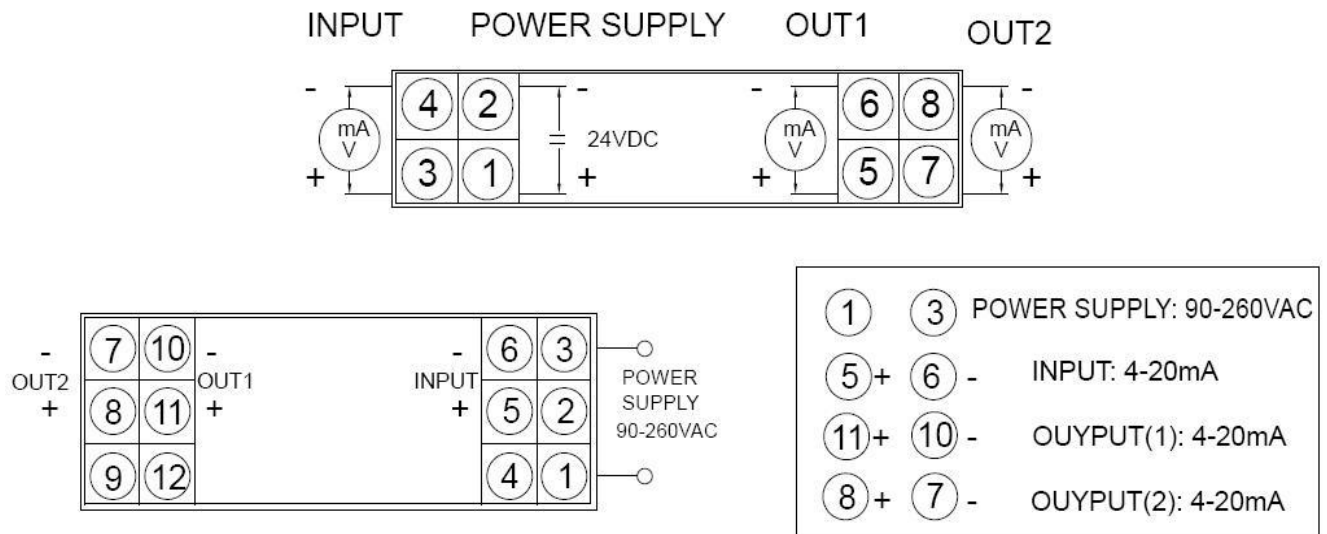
INPUT POWER SUPPLY OUT1 OUT2

- 4 2 - - 6 8 -
mA V 24VDC mA V mA V
+ 3 1 + + 5 7 +

- 7 10 - - 6 3
OUT2 OUT1 INPUT POWER SUPPLY 90-260VAC
+ 8 11 + + 5 2
9 12 4 1

| | | |
|---|---|---|
| 1 | 3 | POWER SUPPLY: 90-260VAC |
| 5 + | 6 - | INPUT: 4-20mA |
| 11 + | 10 - | OUYPUT(1): 4-20mA |
| 8 + | 7 - | OUYPUT(2): 4-20mA |